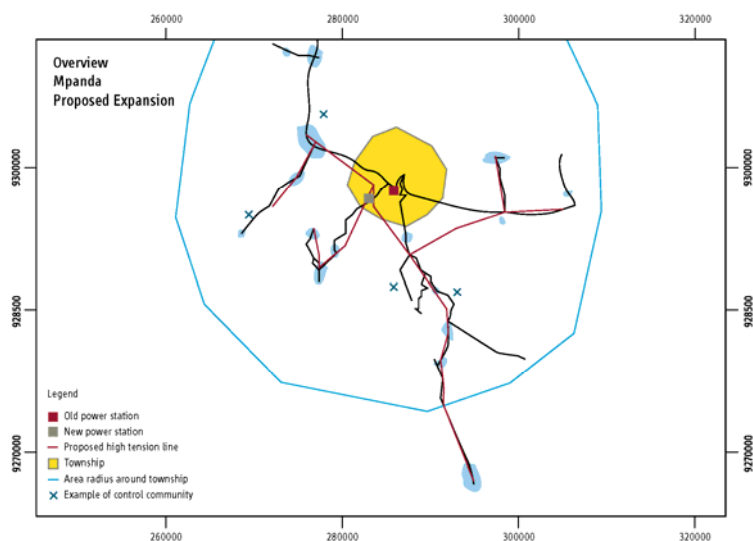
260000
280000
300000
320000

Overview
Mpanda
Proposed Expansion

9300000
928500
9270000

9300000
928500
9270000

Legend
Old power station
New power station
Proposed high tension line
Township
Area radius around township
Example of control community

260000
280000
300000
320000